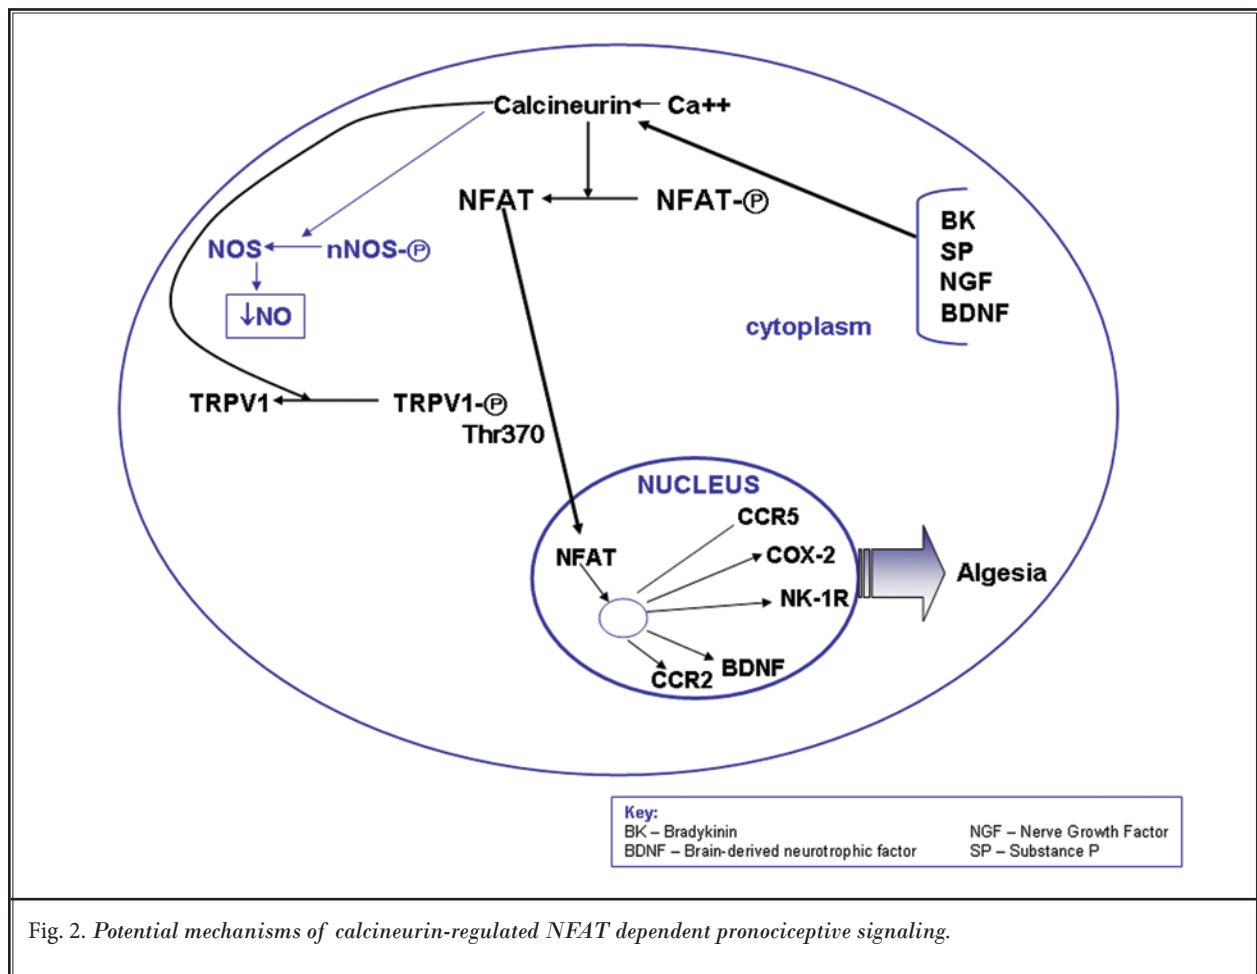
Calcineurin ← Ca++

NFAT ← NFAT-Ⓟ

BK
SP
NGF
BDNF

NOS ← nNOS-Ⓟ

↓NO

cytoplasm

TRPV1 ← TRPV1-Ⓟ
Thr370

NUCLEUS

NFAT

CCR5
COX-2
NK-1R
CCR2
BDNF

Algesia

Key:
BK – Bradykinin
BDNF – Brain-derived neurotrophic factor
NGF – Nerve Growth Factor
SP – Substance P

Fig. 2. *Potential mechanisms of calcineurin-regulated NFAT dependent pronociceptive signaling.*